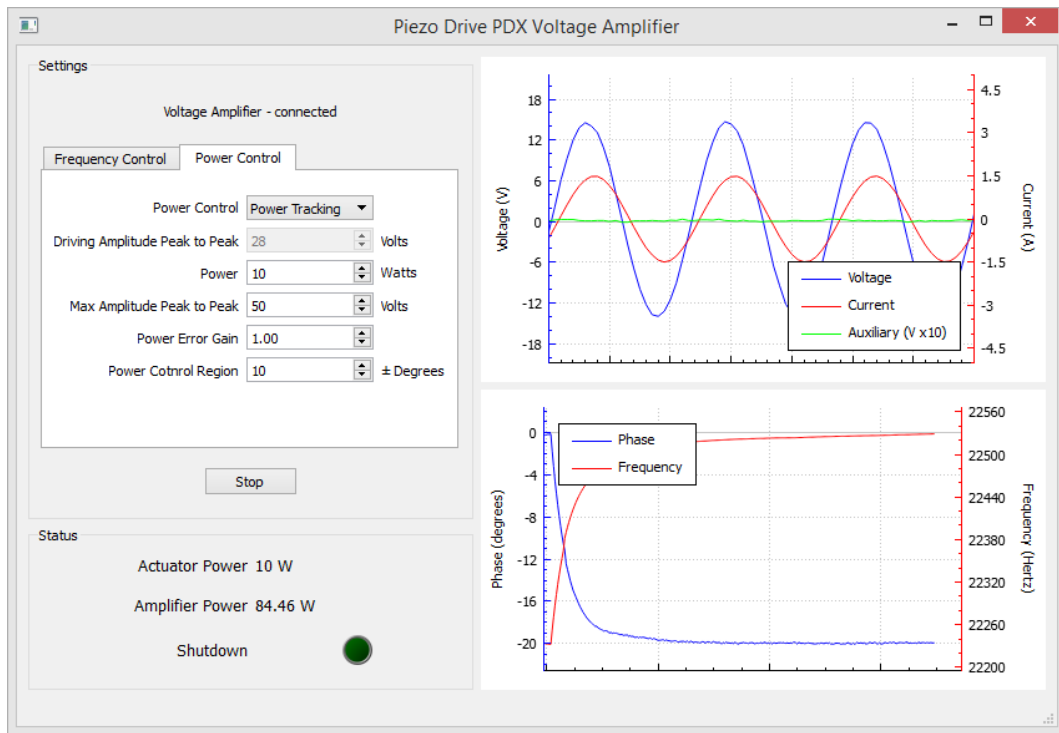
Piezo Drive PDX Voltage Amplifier

Settings

Voltage Amplifier - connected

Frequency Control | Power Control

Power Control | Power Tracking
Driving Amplitude Peak to Peak | 28 | Volts
Power | 10 | Watts
Max Amplitude Peak to Peak | 50 | Volts
Power Error Gain | 1.00
Power Cotnrol Region | 10 | ± Degrees

Stop

Status

Actuator Power 10 W

Amplifier Power 84.46 W

Shutdown

Voltage (V)
18
12
6
0
-6
-12
-18

Current (A)
4.5
3
1.5
0
-1.5
-3
-4.5

Voltage
Current
Auxiliary (V x10)

Phase (degrees)
0
-4
-8
-12
-16
-20

Frequency (Hertz)
22560
22500
22440
22380
22320
22260
22200

Phase
Frequency